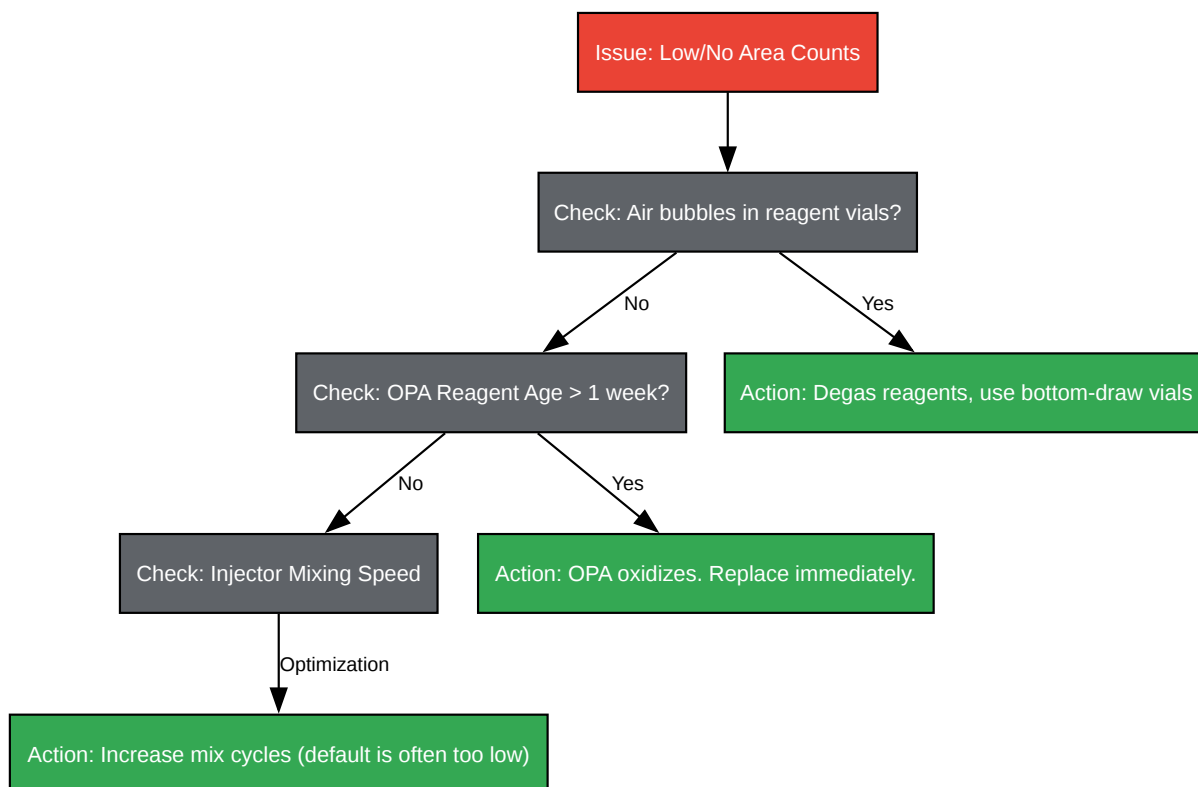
Issue: Low/No Area Counts

Check: Air bubbles in reagent vials?

No

Yes

Check: OPA Reagent Age > 1 week?

Action: Degas reagents, use bottom-draw vials

No

Yes

Check: Injector Mixing Speed

Action: OPA oxidizes. Replace immediately.

Optimization

Action: Increase mix cycles (default is often too low)